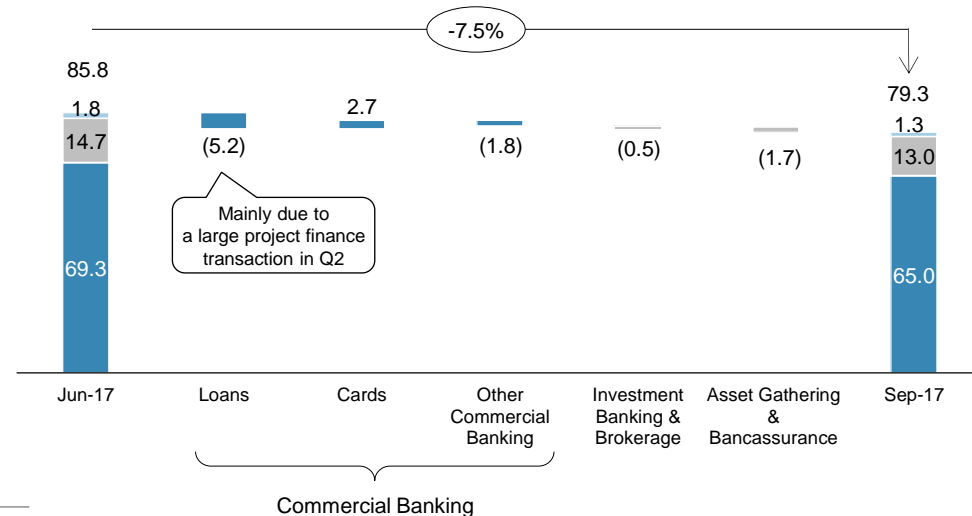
-7.5%

85.8

1.8

14.7

69.3

(5.2)

2.7

(1.8)

(0.5)

(1.7)

79.3

1.3

13.0

65.0

Mainly due to a large project finance transaction in Q2

Jun-17

Loans

Cards

Other Commercial Banking

Investment Banking & Brokerage

Asset Gathering & Bancassurance

Sep-17

Commercial Banking